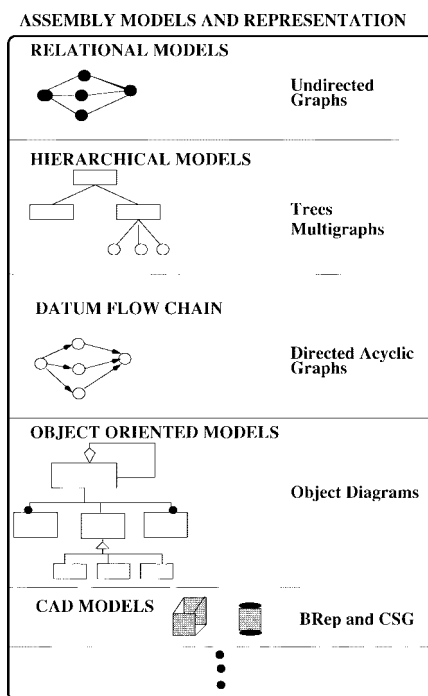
ASSEMBLY MODELS AND REPRESENTATION

RELATIONAL MODELS

Undirected Graphs

HIERARCHICAL MODELS

Trees
Multigraphs

DATUM FLOW CHAIN

Directed Acyclic Graphs

OBJECT ORIENTED MODELS

Object Diagrams

CAD MODELS

BRep and CSG